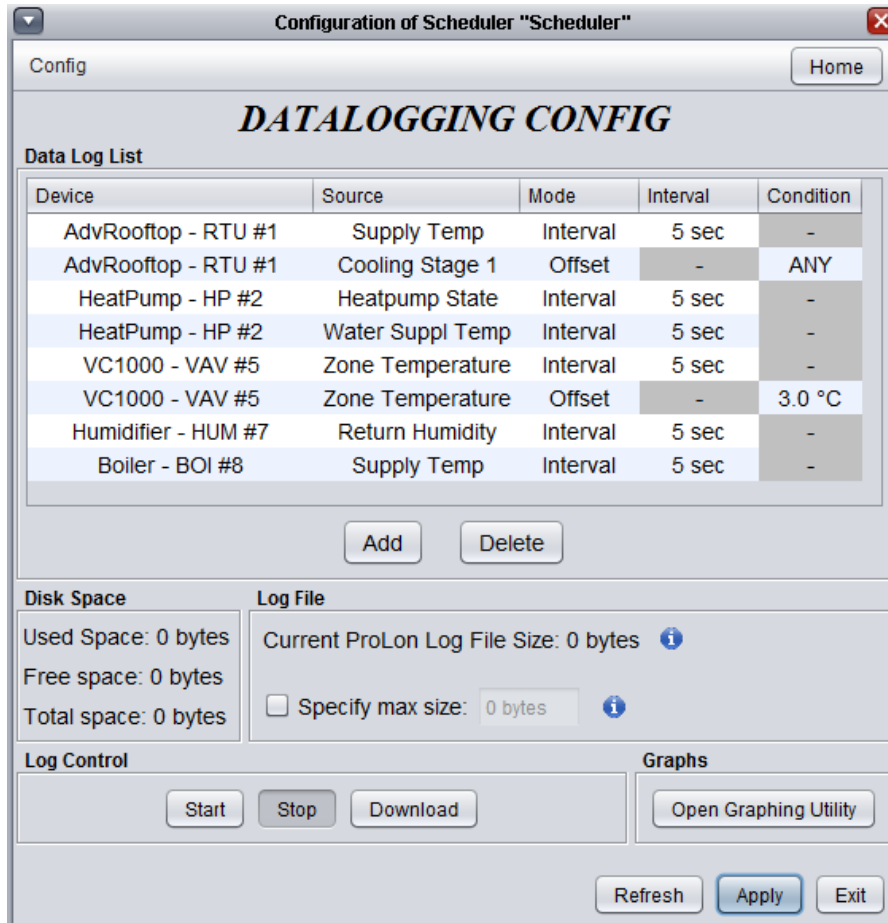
Configuration of Scheduler "Scheduler"

Config

Home

DATALOGGING CONFIG

Data Log List

| Device | Source | Mode | Interval | Condition |
|---|---|---|---|---|
| AdvRooftop - RTU #1 | Supply Temp | Interval | 5 sec | - |
| AdvRooftop - RTU #1 | Cooling Stage 1 | Offset | - | ANY |
| HeatPump - HP #2 | Heatpump State | Interval | 5 sec | - |
| HeatPump - HP #2 | Water Suppl Temp | Interval | 5 sec | - |
| VC1000 - VAV #5 | Zone Temperature | Interval | 5 sec | - |
| VC1000 - VAV #5 | Zone Temperature | Offset | - | 3.0 °C |
| Humidifier - HUM #7 | Return Humidity | Interval | 5 sec | - |
| Boiler - BOI #8 | Supply Temp | Interval | 5 sec | - |

Add

Delete

Disk Space

Used Space: 0 bytes

Free space: 0 bytes

Total space: 0 bytes

Log File

Current ProLon Log File Size: 0 bytes

Specify max size: 0 bytes

Log Control

Start

Stop

Download

Graphs

Open Graphing Utility

Refresh

Apply

Exit